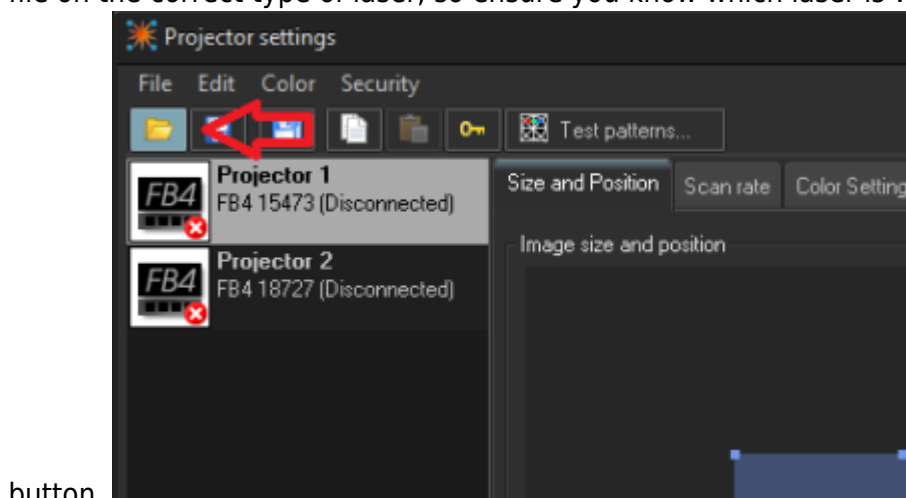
file on the correct type of laser, so ensure you know which laser is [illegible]

Projector settings

File Edit Color Security

Test patterns...

FB4

Projector 1
FB4 15473 (Disconnected)

FB4

Projector 2
FB4 18727 (Disconnected)

Size and Position | Scan rate | Color Setting

Image size and position

button